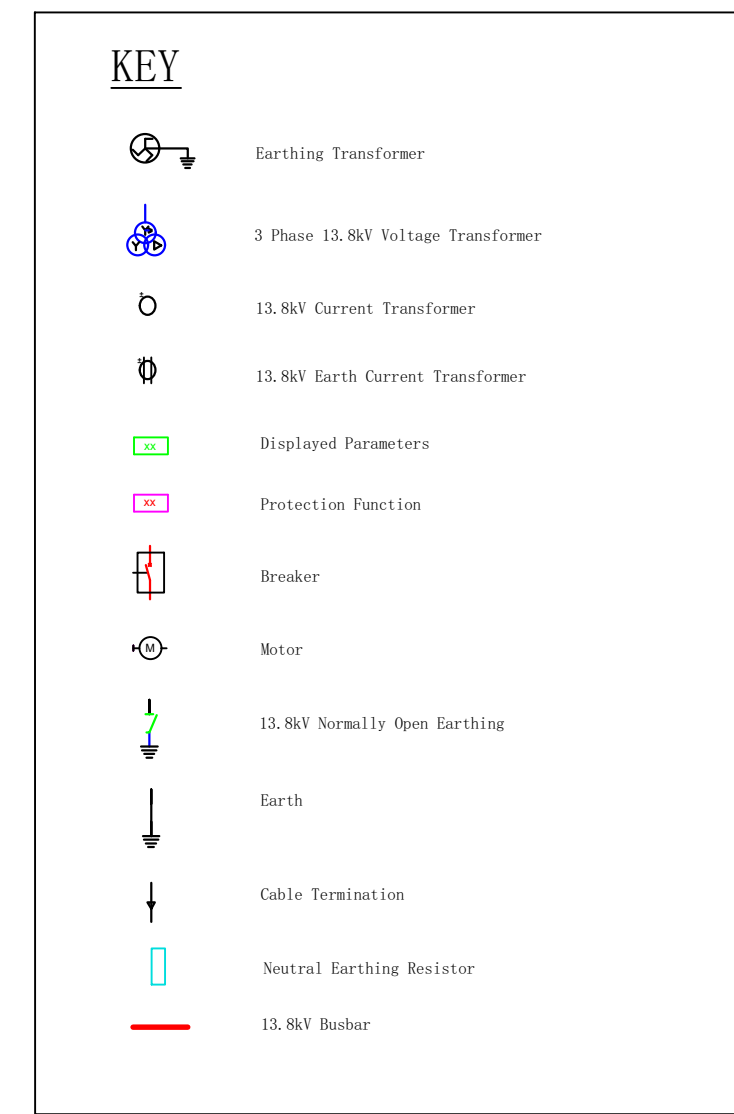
KEY

Earthing Transformer

3 Phase 13.8kV Voltage Transformer

13.8kV Current Transformer

13.8kV Earth Current Transformer

xx Displayed Parameters

xx Protection Function

Breaker

M Motor

13.8kV Normally Open Earthing

Earth

Cable Termination

Neutral Earthing Resistor

13.8kV Busbar